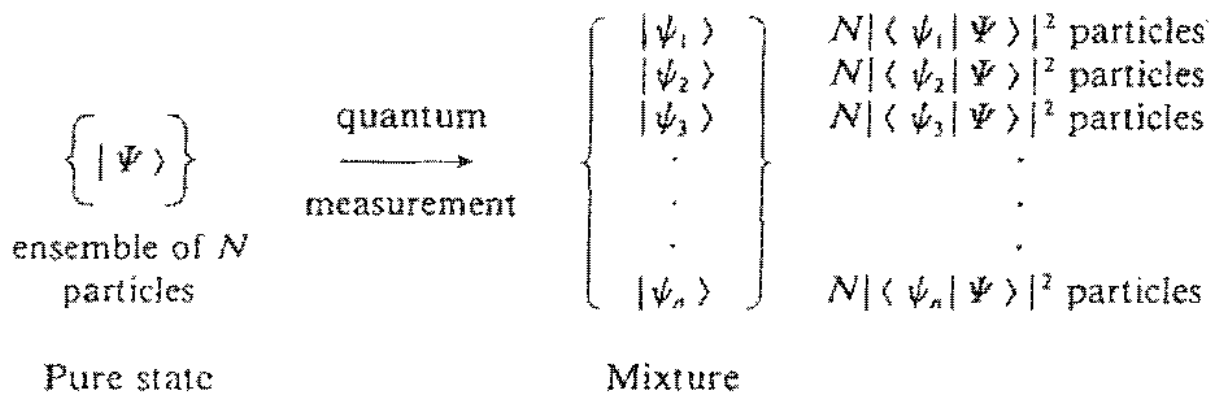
$\left\{ |\Psi\rangle \right\}$
ensemble of $N$ particles

quantum
$\longrightarrow$
measurement

$\left\{ \begin{array}{c} |\psi_1\rangle \\ |\psi_2\rangle \\ |\psi_3\rangle \\ \cdot \\ \cdot \\ \cdot \\ |\psi_n\rangle \end{array} \right\}$

$N|\langle \psi_1|\Psi\rangle|^2$ particles
$N|\langle \psi_2|\Psi\rangle|^2$ particles
$N|\langle \psi_3|\Psi\rangle|^2$ particles
$\cdot$
$\cdot$
$\cdot$
$N|\langle \psi_n|\Psi\rangle|^2$ particles

Pure state

Mixture